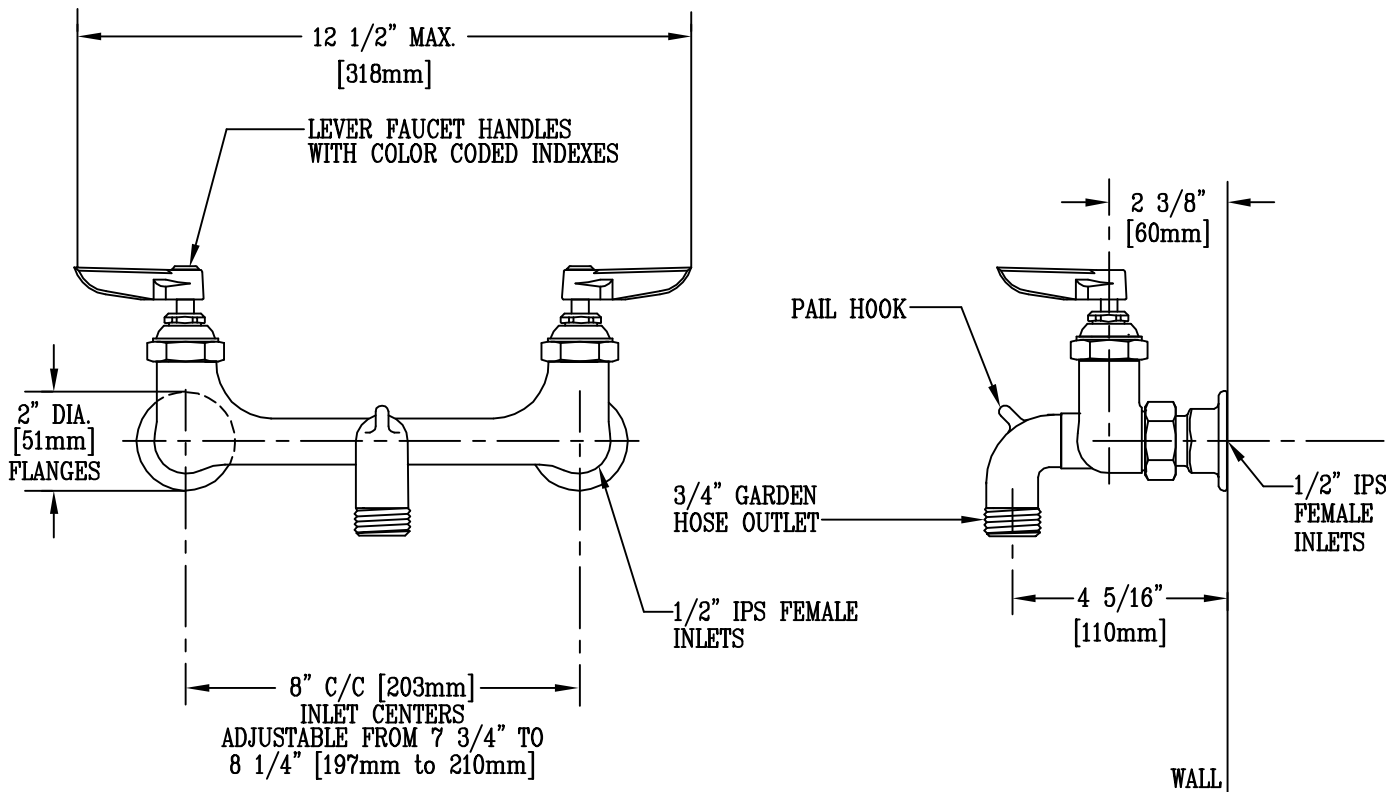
12 1/2" MAX.
[318mm]

LEVER FAUCET HANDLES
WITH COLOR CODED INDEXES

2 3/8"
[60mm]

PAIL HOOK

2" DIA.
[51mm]
FLANGES

3/4" GARDEN
HOSE OUTLET

1/2" IPS
FEMALE
INLETS

1/2" IPS FEMALE
INLETS

4 5/16"
[110mm]

8" C/C [203mm]
INLET CENTERS
ADJUSTABLE FROM 7 3/4" TO
8 1/4" [197mm to 210mm]

WALL